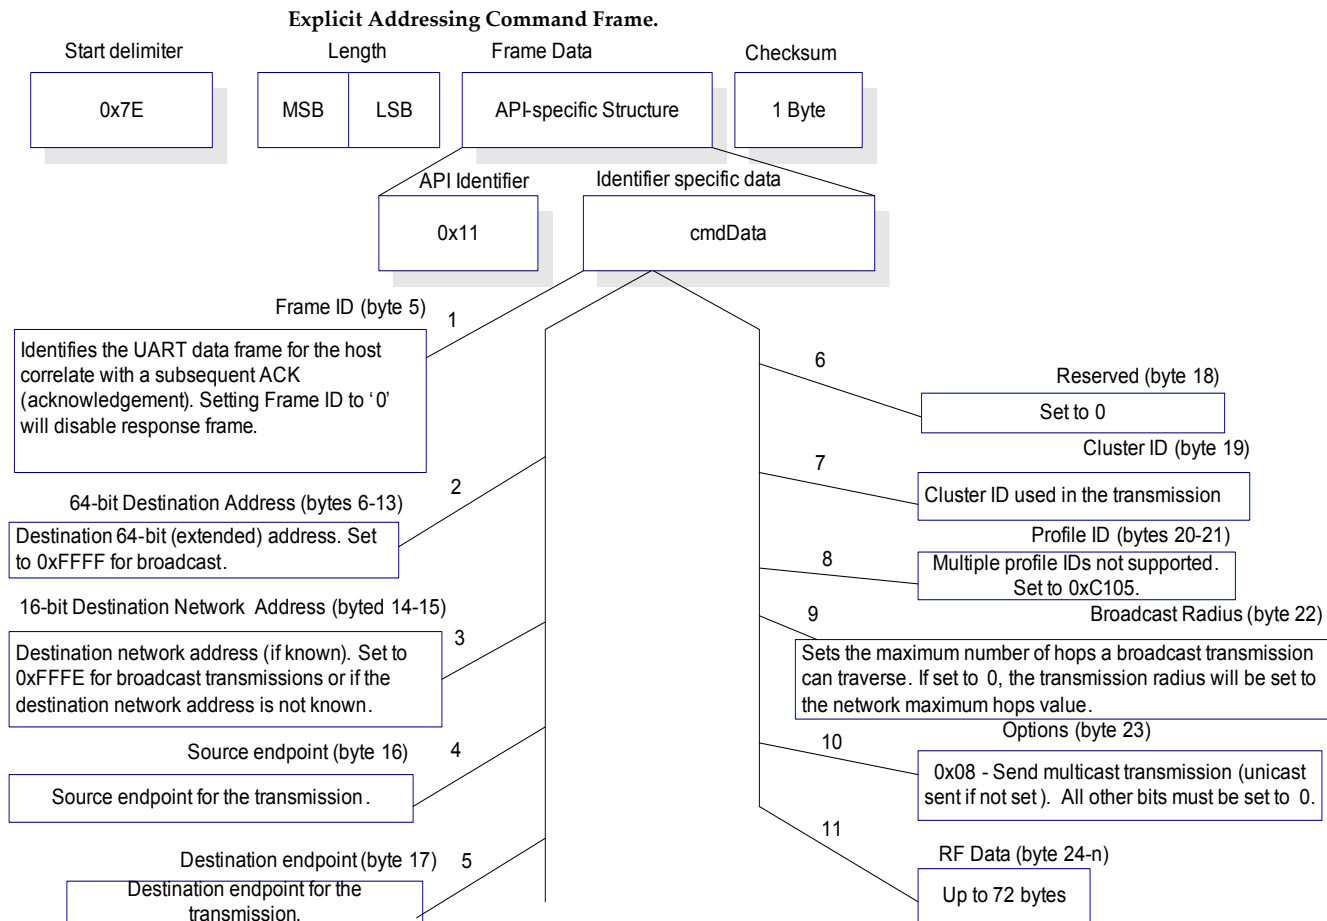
Explicit Addressing Command Frame.

Start delimiter

0x7E

Length

MSB

LSB

Frame Data

API-specific Structure

Checksum

1 Byte

API Identifier

0x11

Identifier specific data

cmdData

Frame ID (byte 5)

1

Identifies the UART data frame for the host correlate with a subsequent ACK (acknowledgement). Setting Frame ID to '0' will disable response frame.

64-bit Destination Address (bytes 6-13)

2

Destination 64-bit (extended) address. Set to 0xFFFF for broadcast.

16-bit Destination Network Address (byted 14-15)

3

Destination network address (if known). Set to 0xFFFE for broadcast transmissions or if the destination network address is not known.

Source endpoint (byte 16)

4

Source endpoint for the transmission.

Destination endpoint (byte 17)

5

Destination endpoint for the transmission.

6

Reserved (byte 18)

Set to 0

Cluster ID (byte 19)

7

Cluster ID used in the transmission

Profile ID (bytes 20-21)

8

Multiple profile IDs not supported. Set to 0xC105.

9

Broadcast Radius (byte 22)

Sets the maximum number of hops a broadcast transmission can traverse. If set to 0, the transmission radius will be set to the network maximum hops value.

Options (byte 23)

10

0x08 - Send multicast transmission (unicast sent if not set). All other bits must be set to 0.

11

RF Data (byte 24-n)

Up to 72 bytes